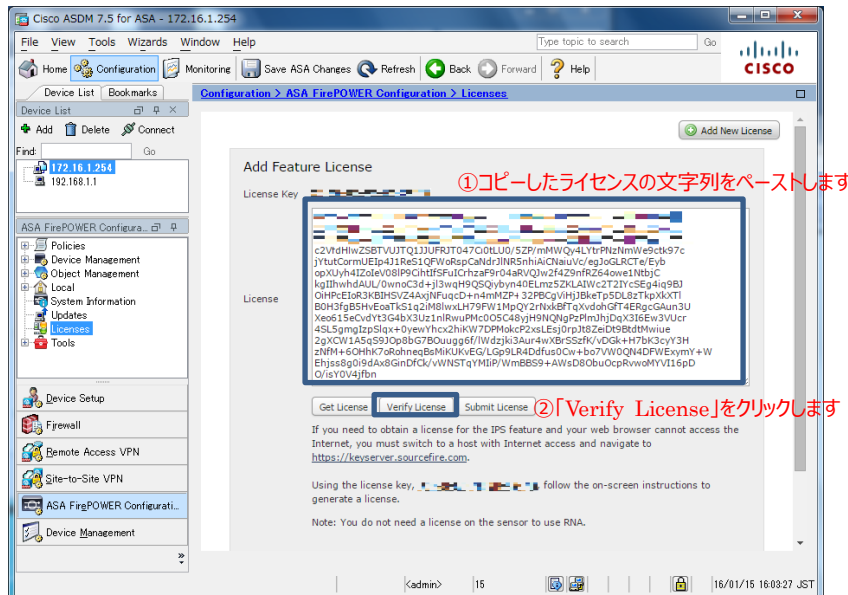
Cisco ASDM 7.5 for ASA - 172.16.1.254

File View Tools Wizards Window Help

Type topic to search Go

Home Configuration Monitoring Save ASA Changes Refresh Back Forward Help

CISCO

Device List Bookmarks

Device List

Add Delete Connect

Find: Go

172.16.1.254
192.168.1.1

ASA FirePOWER Configura...

Policies
Device Management
Object Management
Local
System Information
Updates
Licenses
Tools

Device Setup
Firewall
Remote Access VPN
Site-to-Site VPN
ASA FirePOWER Configurati...
Device Management

Configuration > ASA FirePOWER Configuration > Licenses

Add New License

Add Feature License

License Key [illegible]

①コピーしたライセンスの文字列をペーストします

License

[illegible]
c2VtdHlwZSBTVUJTQ1JJUFRJT047Ci0tLU0/5ZP/mMWQy4LYtrPNzNmWe9ctk97c
jYtutCormUEIp4J1ReS1QFWoRspCaNdrJlNR5nhiAiCNaiuVc/egJoGLRCTe/Eyb
opXUyh4IZoIeV08lP9CihtIfSFuICrhzaF9r04aRVQJw2f4Z9nfRZ64owe1NtbjC
kgIIhwhdAUL/0wnoC3d+jl3wqH9QSQiybyn40ELmz5ZKLAIWc2T2IYcSEg4iq9BJ
OiHPcEIoR3KBIHSVZ4AxjNFuqcD+n4mMZP+32PBCgViHjJBkeTp5DL8zTkpXkXTl
B0H3fgB5HvEoaTk51q2iM8lwxLH79FW1MpQY2rNxkBfTqXvdohGfT4ERgcGAun3U
Xeo615eCvdYt3G4bX3Uz1nlRwuPMc0O5C48yjH9NQNgPzPlmJhjDqX3I6Ew3VUcr
4SL5gmgIzpSlqx+0yewYhcx2hiKW7DPMokcP2xsLEsj0rpJt8ZeiDt9BtdtMwiue
2gXCW1A5qS9JOp8bG7BOuugg6f/lWdzjki3Aur4wXBrSSzfK/vDGk+H7bK3cyY3H
zNfM+6OHhK7oRohneqBsMiKUKvEG/LGp9LR4Ddfus0Cw+bo7VW0QN4DFWExymY+W
Ehjss8g0i9dAx8GinDfCk/vWNSTqYMIiP/WmBBS9+AWsD8ObuOcpRvwoMYVI16pD
O/isY0V4jfbn

Get License Verify License Submit License

②「Verify License」をクリックします

If you need to obtain a license for the IPS feature and your web browser cannot access the Internet, you must switch to a host with Internet access and navigate to https://keyserver.sourcefire.com.

Using the license key, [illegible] follow the on-screen instructions to generate a license.

Note: You do not need a license on the sensor to use RNA.

<admin> 15 16/01/15 16:03:27 JST